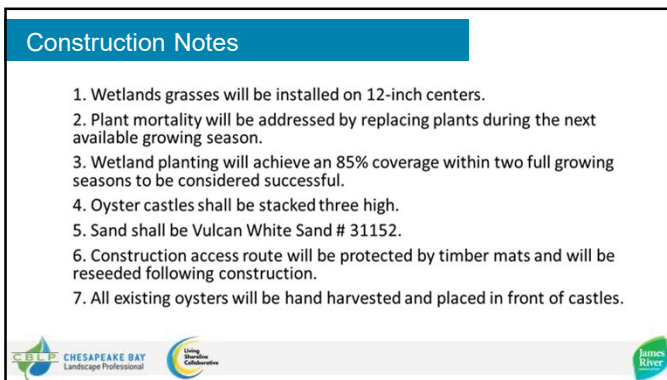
Construction Notes

1. Wetlands grasses will be installed on 12-inch centers.

2. Plant mortality will be addressed by replacing plants during the next available growing season.

3. Wetland planting will achieve an 85% coverage within two full growing seasons to be considered successful.

4. Oyster castles shall be stacked three high.

5. Sand shall be Vulcan White Sand # 31152.

6. Construction access route will be protected by timber mats and will be reseeded following construction.

7. All existing oysters will be hand harvested and placed in front of castles.

CBLP CHESAPEAKE BAY Landscape Professional

Living Shoreline Collaborative

James River